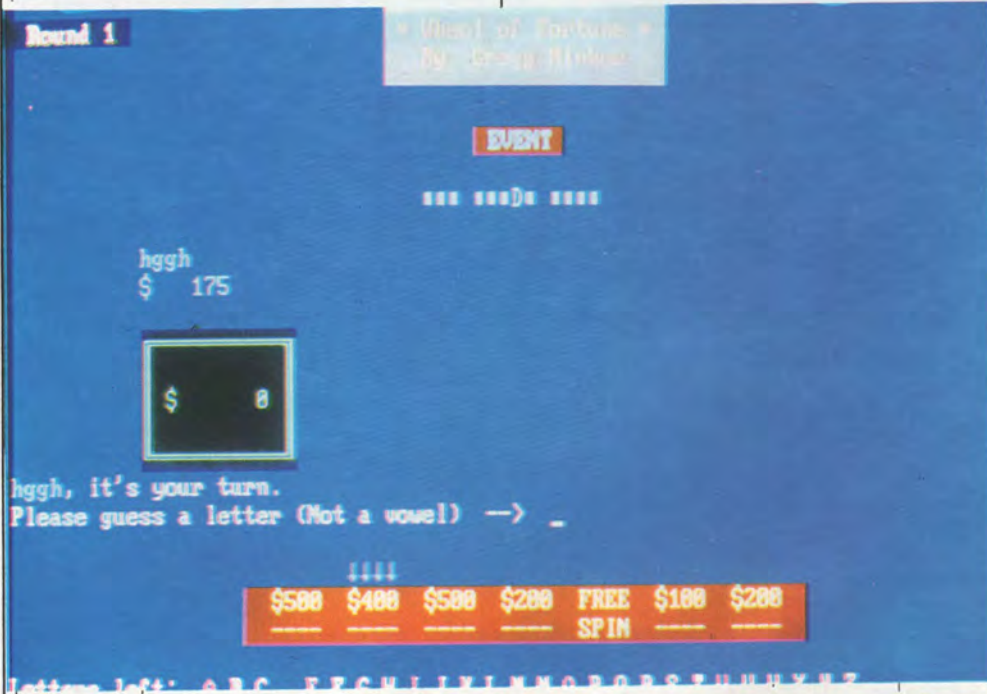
Round 1

* Wheel of Fortune *
By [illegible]

EVENT

■■■ ■■■D■ ■■■■

hggh
$ 175

$ 0

hggh, it's your turn.
Please guess a letter (Not a vowel) —> _

↓↓↓↓

| $500 | $400 | $500 | $200 | FREE SPIN | $100 | $200 |
|---|---|---|---|---|---|---|

Letters left: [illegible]